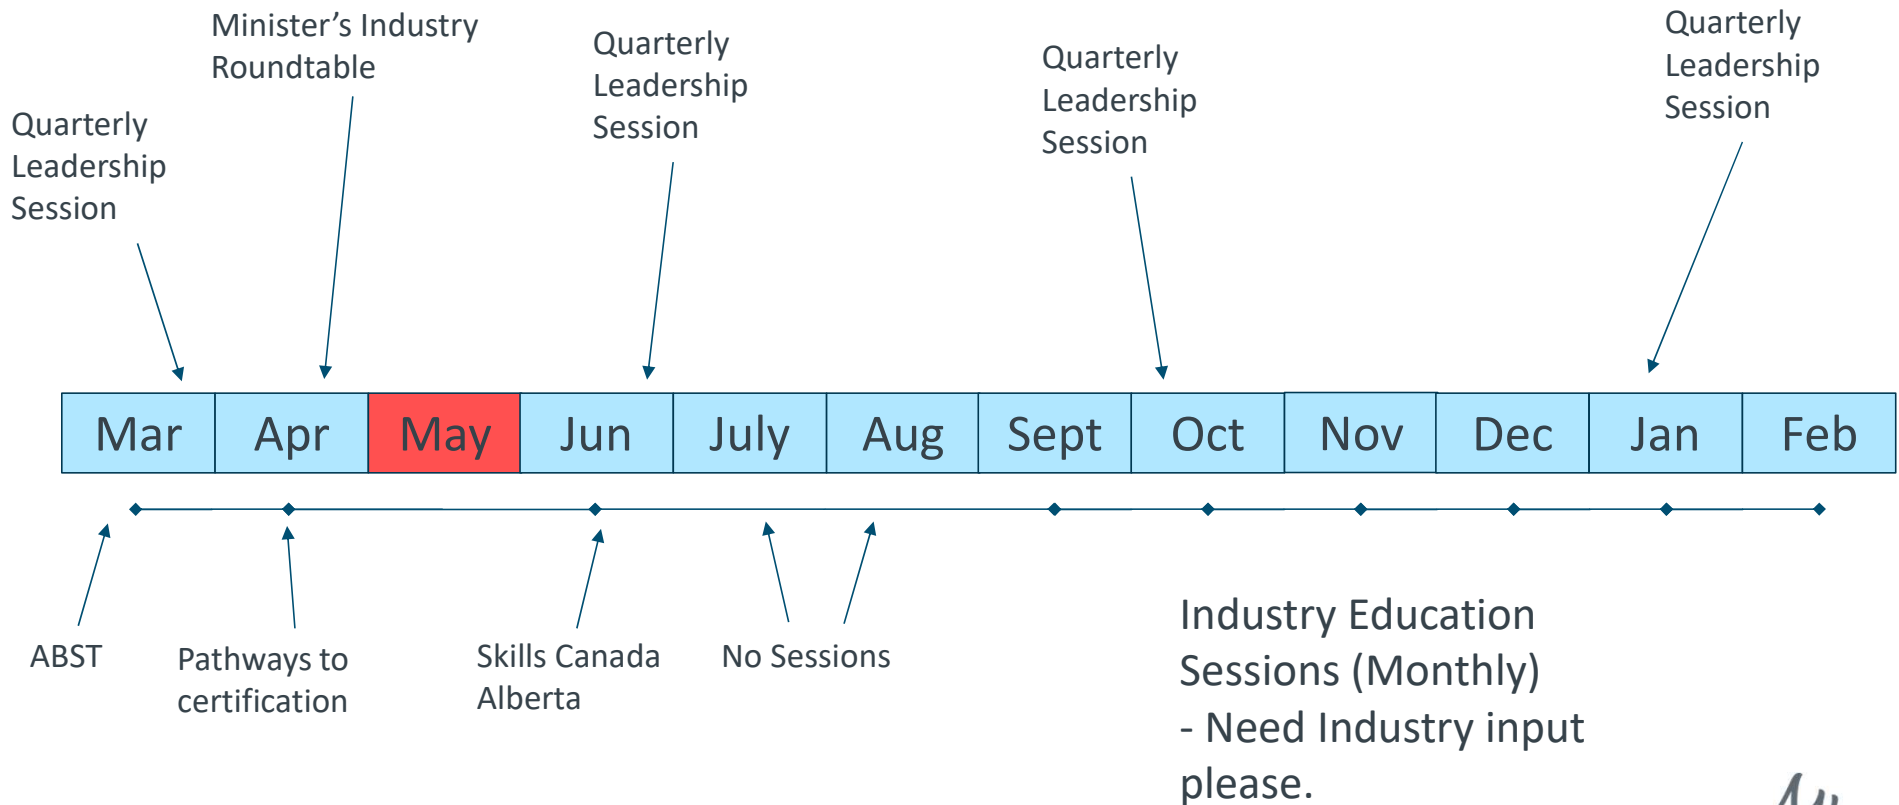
Minister's Industry Roundtable

Quarterly Leadership Session

Quarterly Leadership Session

Quarterly Leadership Session

Quarterly Leadership Session

Quarterly Leadership Session

| Mar | Apr | May | Jun | July | Aug | Sept | Oct | Nov | Dec | Jan | Feb |
|---|---|---|---|---|---|---|---|---|---|---|---|

ABST

Pathways to certification

Skills Canada Alberta

No Sessions

Industry Education Sessions (Monthly)
- Need Industry input please.